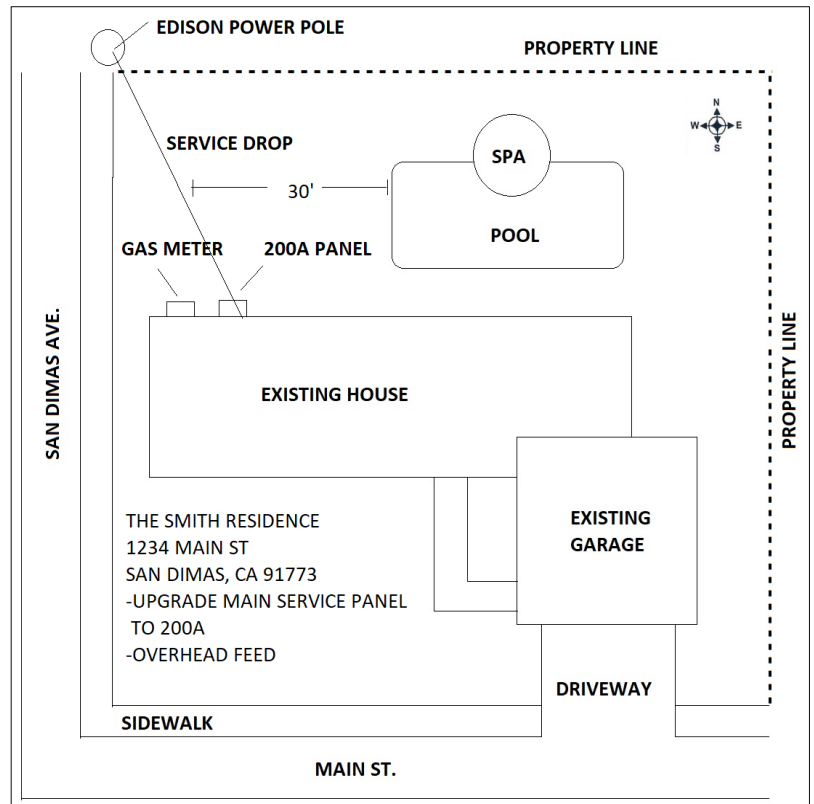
EDISON POWER POLE

PROPERTY LINE

N
W E
S

SERVICE DROP

SPA

30'

POOL

GAS METER

200A PANEL

SAN DIMAS AVE.

PROPERTY LINE

EXISTING HOUSE

EXISTING GARAGE

THE SMITH RESIDENCE
1234 MAIN ST
SAN DIMAS, CA 91773
-UPGRADE MAIN SERVICE PANEL TO 200A
-OVERHEAD FEED

DRIVEWAY

SIDEWALK

MAIN ST.